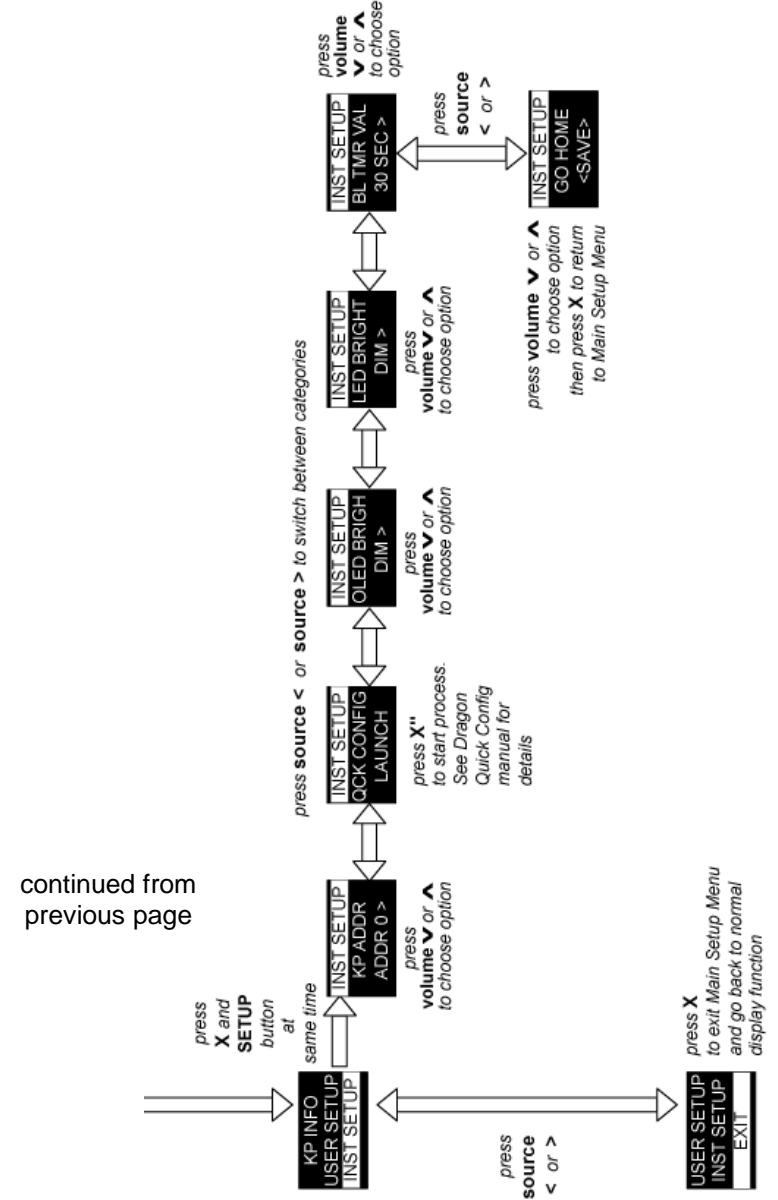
continued from previous page

press source < or > to switch between categories

press X and SETUP button at same time

KP INFO
USER SETUP
INST SETUP

INST SETUP
KP ADDR
ADDR 0 >

press volume ∨ or ∧ to choose option

INST SETUP
QCK CONFIG
LAUNCH

press X" to start process. See Dragon Quick Config manual for details

INST SETUP
OLED BRIGH
DIM >

press volume ∨ or ∧ to choose option

INST SETUP
LED BRIGHT
DIM >

press volume ∨ or ∧ to choose option

INST SETUP
BL TMR VAL
30 SEC >

press volume ∨ or ∧ to choose option

press source < or >

INST SETUP
GO HOME
<SAVE>

press volume ∨ or ∧ to choose option then press X to return to Main Setup Menu

press source < or >

USER SETUP
INST SETUP
EXIT

press X to exit Main Setup Menu and go back to normal display function